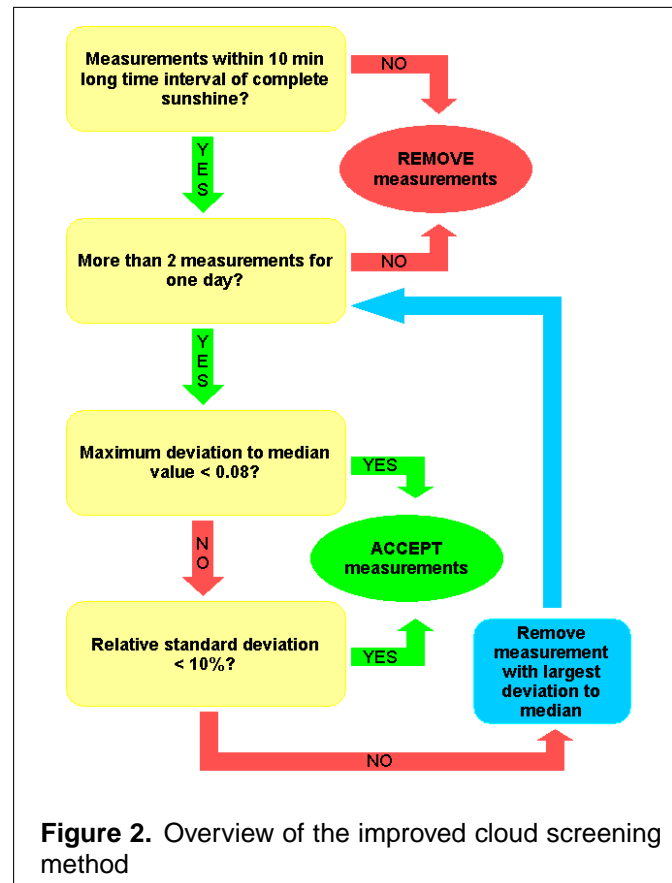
Measurements within 10 min long time interval of complete sunshine?

NO

REMOVE measurements

YES

More than 2 measurements for one day?

NO

YES

Maximum deviation to median value < 0.08?

YES

NO

ACCEPT measurements

Relative standard deviation < 10%?

YES

Remove measurement with largest deviation to median

NO

**Figure 2.** Overview of the improved cloud screening method